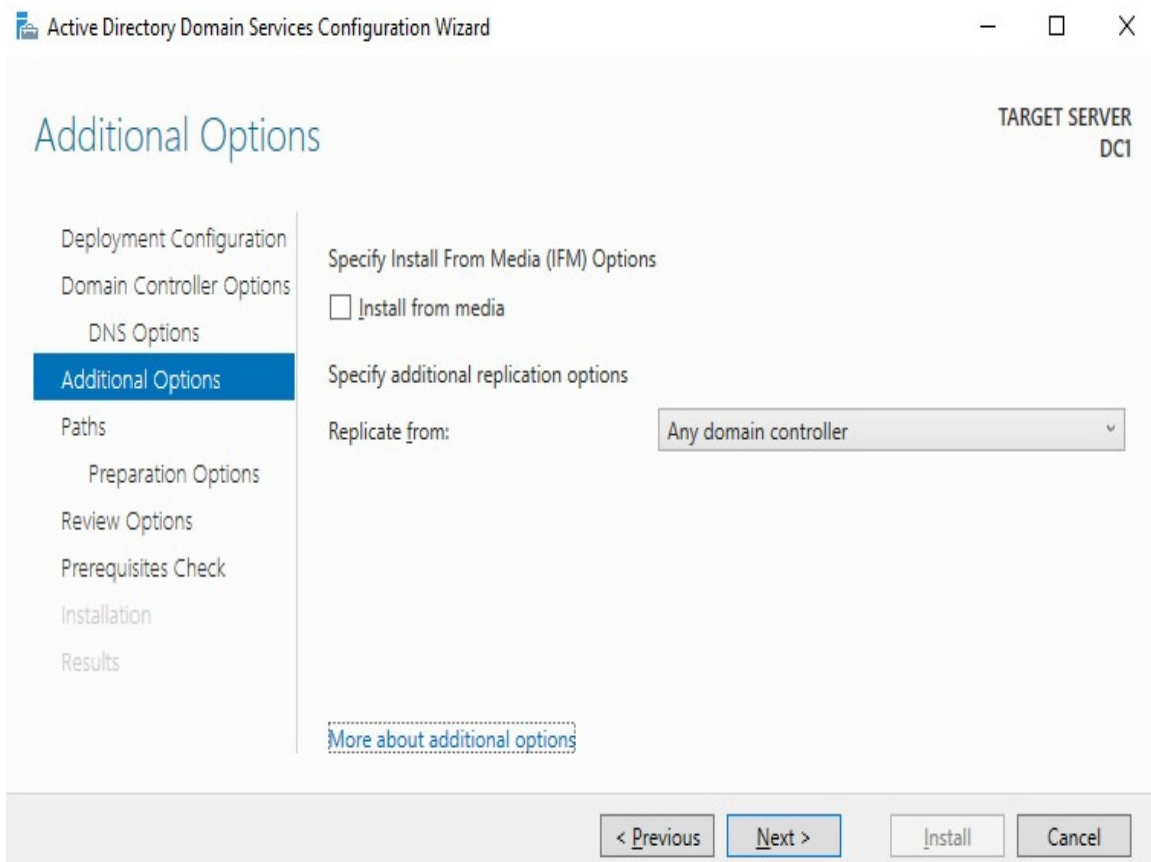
Active Directory Domain Services Configuration Wizard

Additional Options

TARGET SERVER
DC1

Deployment Configuration
Domain Controller Options
DNS Options
Additional Options
Paths
Preparation Options
Review Options
Prerequisites Check
Installation
Results

Specify Install From Media (IFM) Options

Install from media

Specify additional replication options

Replicate from: Any domain controller

More about additional options

< Previous
Next >
Install
Cancel